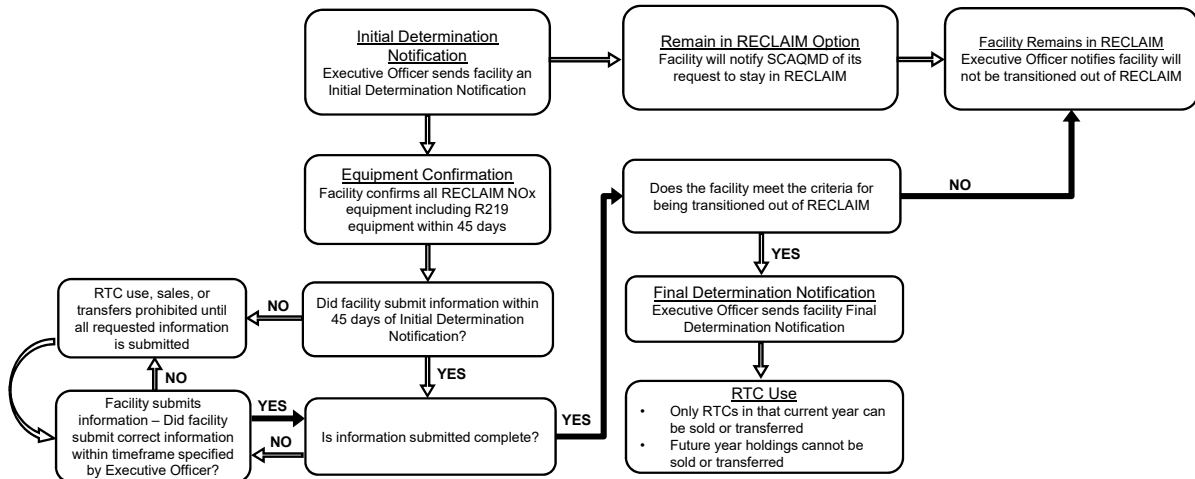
Initial Determination Notification
Executive Officer sends facility an Initial Determination Notification

Remain in RECLAIM Option
Facility will notify SCAQMD of its request to stay in RECLAIM

Facility Remains in RECLAIM
Executive Officer notifies facility will not be transitioned out of RECLAIM

Equipment Confirmation
Facility confirms all RECLAIM NOx equipment including R219 equipment within 45 days

Does the facility meet the criteria for being transitioned out of RECLAIM

NO

YES

Final Determination Notification
Executive Officer sends facility Final Determination Notification

RTC use, sales, or transfers prohibited until all requested information is submitted

NO

Did facility submit information within 45 days of Initial Determination Notification?

NO

YES

Facility submits information – Did facility submit correct information within timeframe specified by Executive Officer?

YES

NO

Is information submitted complete?

YES

RTC Use
• Only RTCs in that current year can be sold or transferred
• Future year holdings cannot be sold or transferred